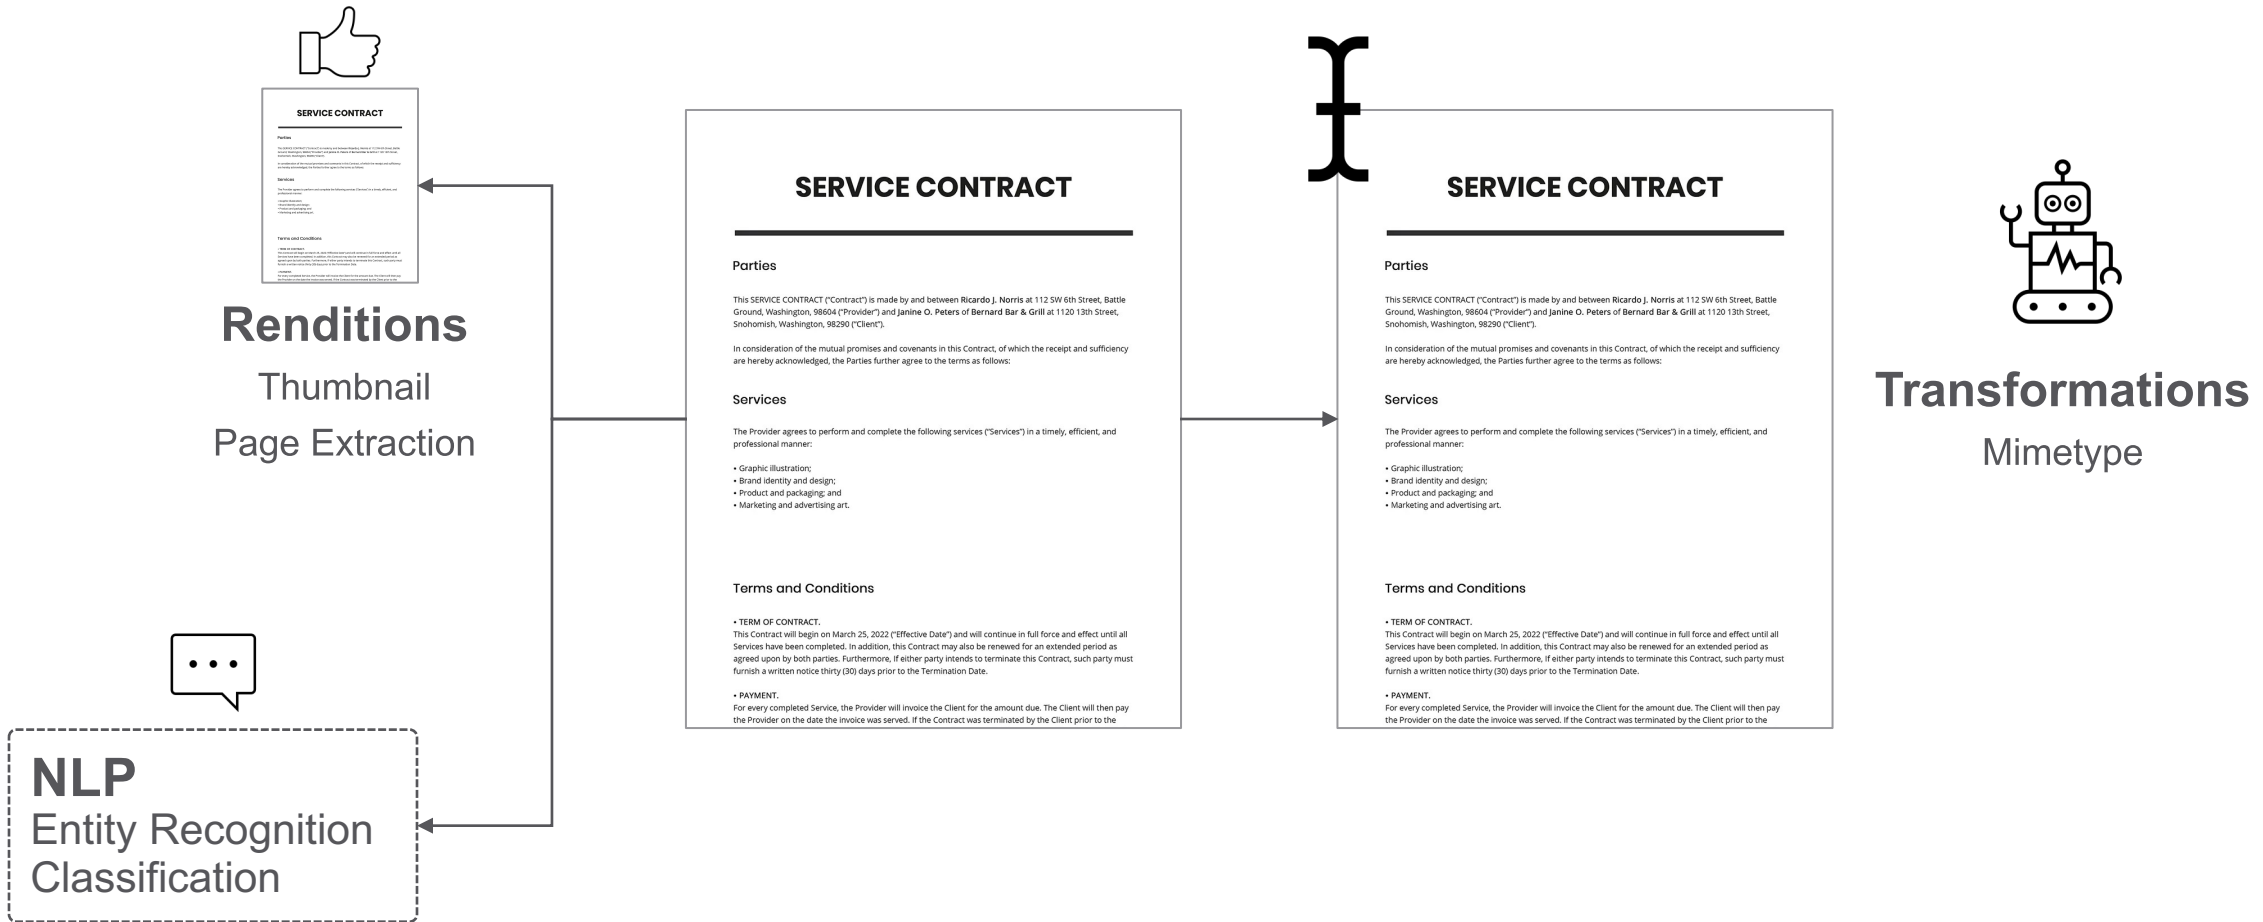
SERVICE CONTRACT

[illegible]

Renditions
Thumbnail
Page Extraction

NLP
Entity Recognition
Classification

SERVICE CONTRACT

Parties

This SERVICE CONTRACT ("Contract") is made by and between Ricardo J. Norris at 112 SW 6th Street, Battle Ground, Washington, 98604 ("Provider") and Janine O. Peters of Bernard Bar & Grill at 1120 13th Street, Snohomish, Washington, 98290 ("Client").

In consideration of the mutual promises and covenants in this Contract, of which the receipt and sufficiency are hereby acknowledged, the Parties further agree to the terms as follows:

Services

The Provider agrees to perform and complete the following services ("Services") in a timely, efficient, and professional manner:

• Graphic illustration;
• Brand identity and design;
• Product and packaging; and
• Marketing and advertising art.

Terms and Conditions

• TERM OF CONTRACT.
This Contract will begin on March 25, 2022 ("Effective Date") and will continue in full force and effect until all Services have been completed. In addition, this Contract may also be renewed for an extended period as agreed upon by both parties. Furthermore, if either party intends to terminate this Contract, such party must furnish a written notice thirty (30) days prior to the Termination Date.

• PAYMENT.
For every completed Service, the Provider will invoice the Client for the amount due. The Client will then pay the Provider on the date the invoice was served. If the Contract was terminated by the Client prior to the

SERVICE CONTRACT

Parties

This SERVICE CONTRACT ("Contract") is made by and between Ricardo J. Norris at 112 SW 6th Street, Battle Ground, Washington, 98604 ("Provider") and Janine O. Peters of Bernard Bar & Grill at 1120 13th Street, Snohomish, Washington, 98290 ("Client").

In consideration of the mutual promises and covenants in this Contract, of which the receipt and sufficiency are hereby acknowledged, the Parties further agree to the terms as follows:

Services

The Provider agrees to perform and complete the following services ("Services") in a timely, efficient, and professional manner:

• Graphic illustration;
• Brand identity and design;
• Product and packaging; and
• Marketing and advertising art.

Terms and Conditions

• TERM OF CONTRACT.
This Contract will begin on March 25, 2022 ("Effective Date") and will continue in full force and effect until all Services have been completed. In addition, this Contract may also be renewed for an extended period as agreed upon by both parties. Furthermore, if either party intends to terminate this Contract, such party must furnish a written notice thirty (30) days prior to the Termination Date.

• PAYMENT.
For every completed Service, the Provider will invoice the Client for the amount due. The Client will then pay the Provider on the date the invoice was served. If the Contract was terminated by the Client prior to the

Transformations
Mimetype